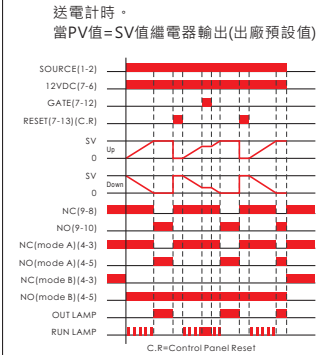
送電計時。
當PV值=SV值繼電器輸出(出廠預設值)

SOURCE(1-2)
12VDC(7-6)
GATE(7-12)
RESET(7-13)(C.R)
SV
Up
0
SV
Down
0
NC(9-8)
NO(9-10)
NC(mode A)(4-3)
NO(mode A)(4-5)
NC(mode B)(4-3)
NO(mode B)(4-5)
OUT LAMP
RUN LAMP

C.R=Control Panel Reset